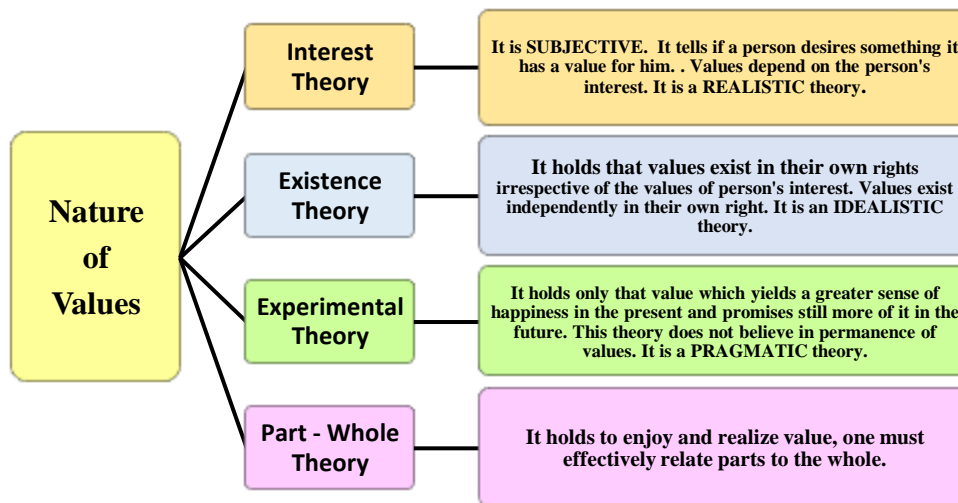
Nature of Values

Interest Theory

It is SUBJECTIVE. It tells if a person desires something it has a value for him. . Values depend on the person's interest. It is a REALISTIC theory.

Existence Theory

It holds that values exist in their own rights irrespective of the values of person's interest. Values exist independently in their own right. It is an IDEALISTIC theory.

Experimental Theory

It holds only that value which yields a greater sense of happiness in the present and promises still more of it in the future. This theory does not believe in permanence of values. It is a PRAGMATIC theory.

Part - Whole Theory

It holds to enjoy and realize value, one must effectively relate parts to the whole.